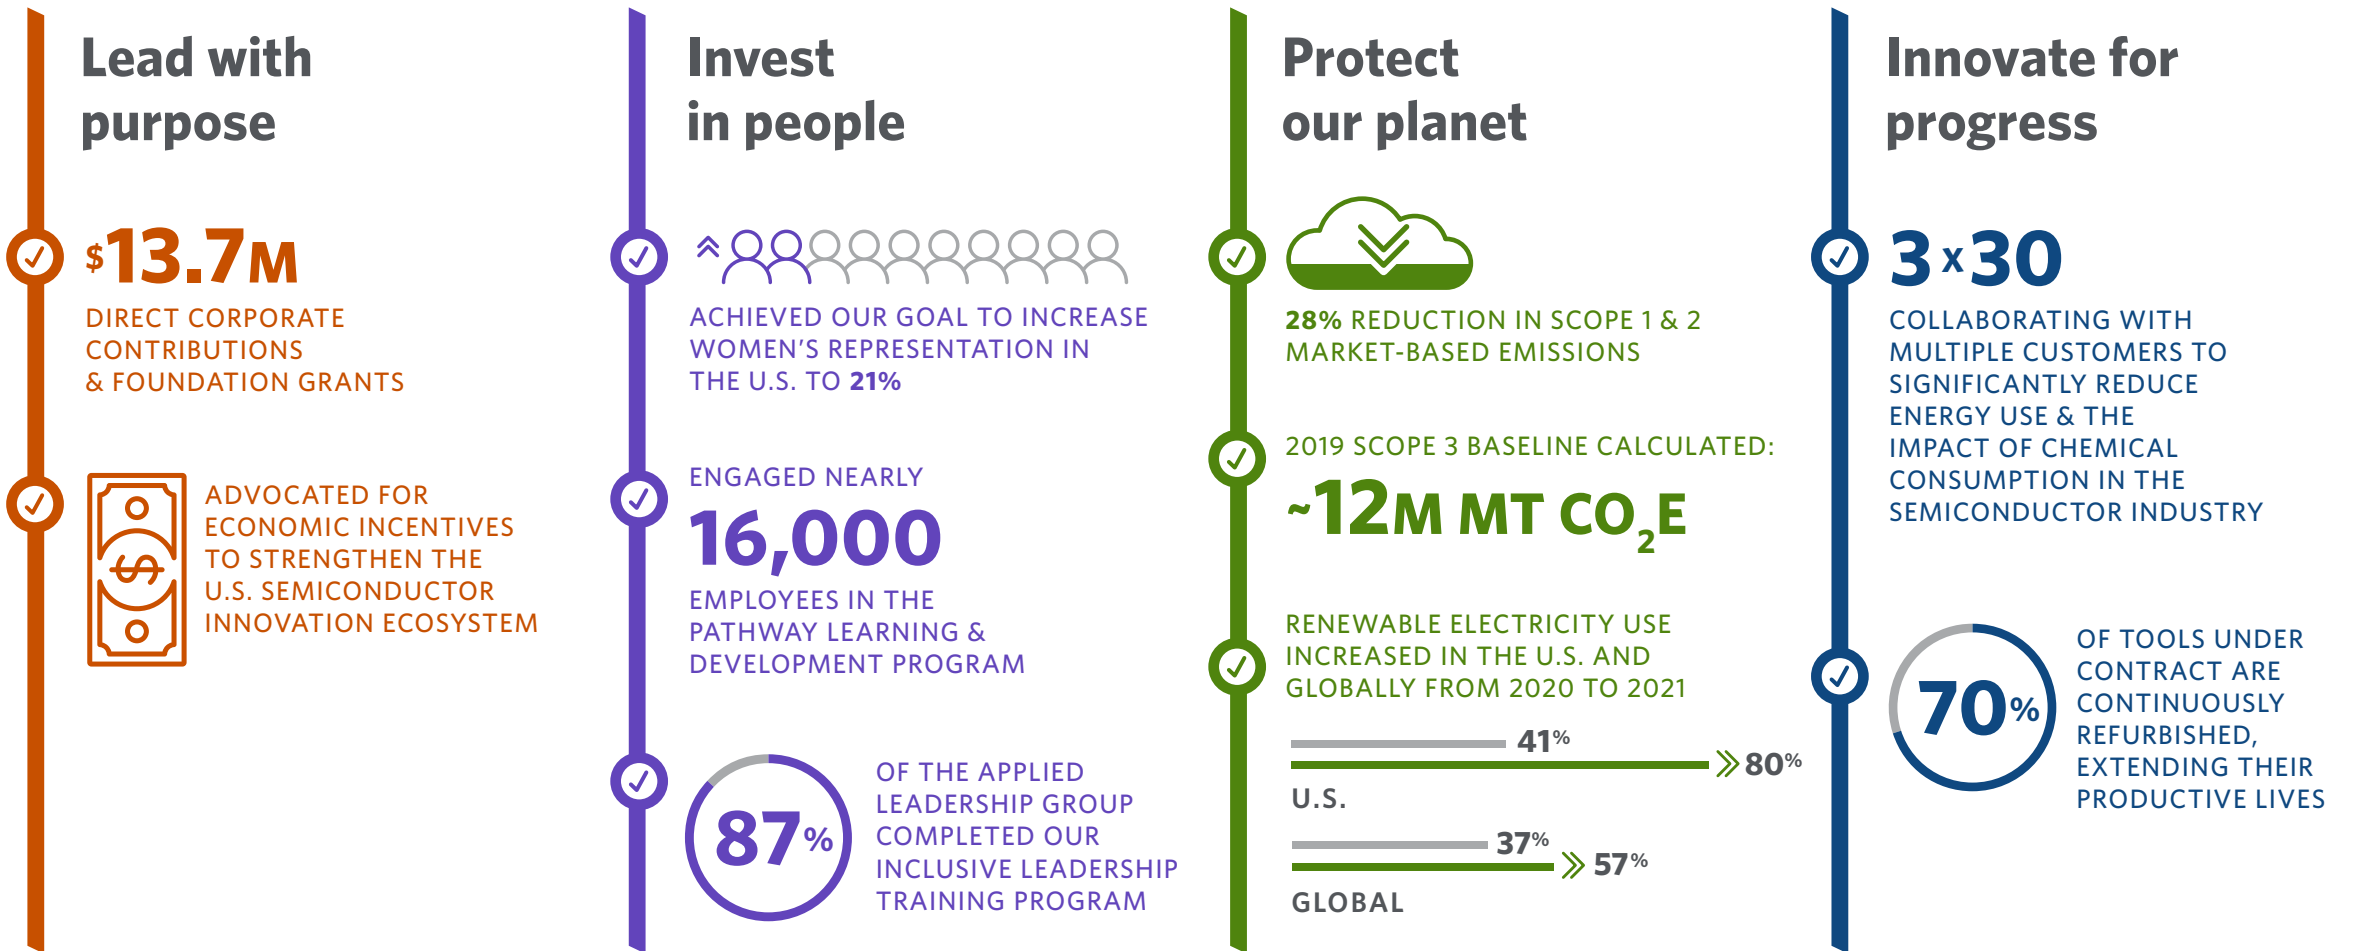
Lead with purpose

$13.7M

DIRECT CORPORATE CONTRIBUTIONS & FOUNDATION GRANTS

ADVOCATED FOR ECONOMIC INCENTIVES TO STRENGTHEN THE U.S. SEMICONDUCTOR INNOVATION ECOSYSTEM

Invest in people

ACHIEVED OUR GOAL TO INCREASE WOMEN'S REPRESENTATION IN THE U.S. TO 21%

ENGAGED NEARLY

16,000

EMPLOYEES IN THE PATHWAY LEARNING & DEVELOPMENT PROGRAM

87%

OF THE APPLIED LEADERSHIP GROUP COMPLETED OUR INCLUSIVE LEADERSHIP TRAINING PROGRAM

Protect our planet

28% REDUCTION IN SCOPE 1 & 2 MARKET-BASED EMISSIONS

2019 SCOPE 3 BASELINE CALCULATED:

~12M MT $CO_2$E

RENEWABLE ELECTRICITY USE INCREASED IN THE U.S. AND GLOBALLY FROM 2020 TO 2021

41%

80%

U.S.

37%

57%

GLOBAL

Innovate for progress

3x30

COLLABORATING WITH MULTIPLE CUSTOMERS TO SIGNIFICANTLY REDUCE ENERGY USE & THE IMPACT OF CHEMICAL CONSUMPTION IN THE SEMICONDUCTOR INDUSTRY

70%

OF TOOLS UNDER CONTRACT ARE CONTINUOUSLY REFURBISHED, EXTENDING THEIR PRODUCTIVE LIVES